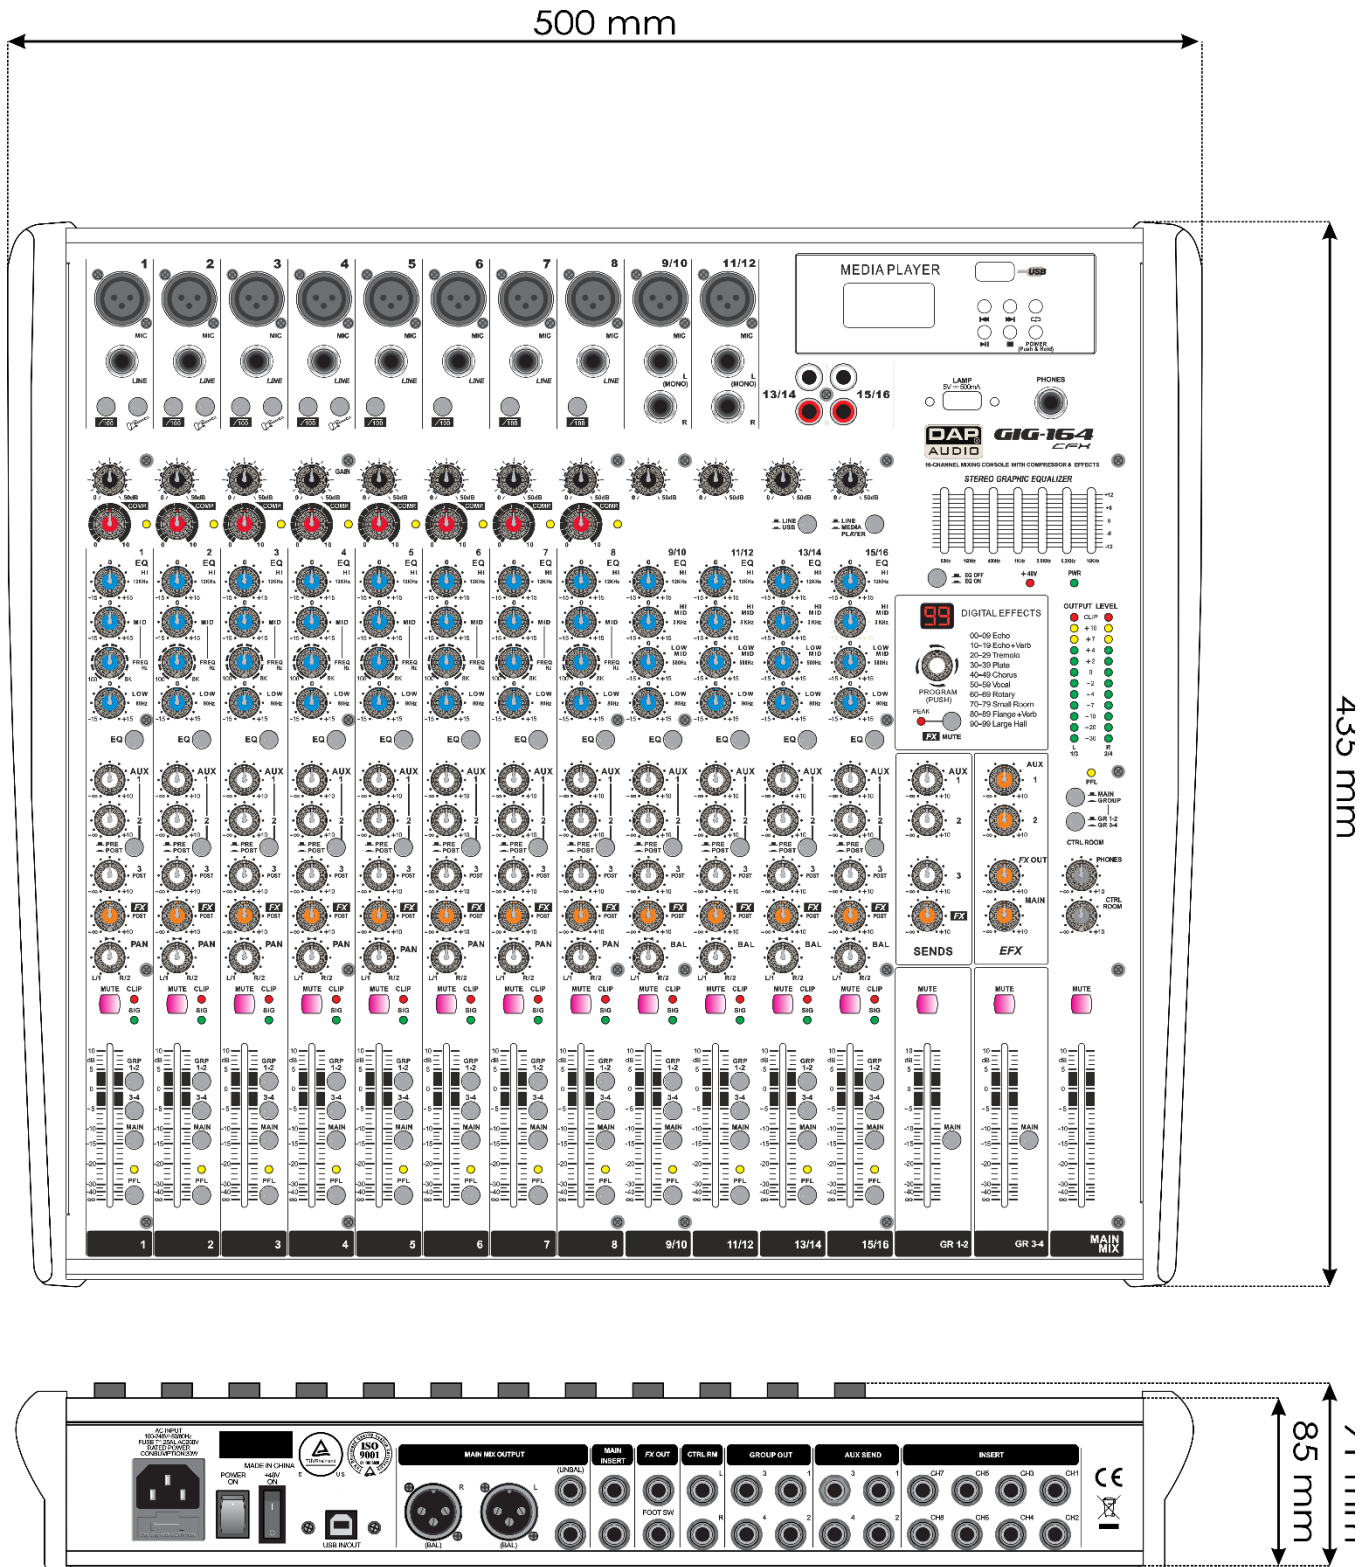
500 mm

435 mm

85 mm

1 2 3 4 5 6 7 8 9/10 11/12

MIC LINE

MEDIA PLAYER

USB

POWER (Push & Hold)

13/14 15/16

LAMP 5V 500mA

PHONES

DAP AUDIO

GIG-164 CFX

16-CHANNEL MIXING CONSOLE WITH COMPRESSOR & EFFECTS

STEREO GRAPHIC EQUALIZER

EQ OFF EQ ON

+48V

PWR

GAIN

COMP

LINE USB

LINE MEDIA PLAYER

EQ HI MID FREQ LOW

HI MID LOW MID

99

DIGITAL EFFECTS

00~09 Echo
10~19 Echo+Verb
20~29 Tremolo
30~39 Plate
40~49 Chorus
50~59 Vocal
60~69 Rotary
70~79 Small Room
80~89 Flange+Verb
90~99 Large Hall

PROGRAM (PUSH)

PEAK

FX MUTE

OUTPUT LEVEL

CLIP

AUX

PRE POST

FX

PAN

BAL

SENDS

EFX

FX OUT

MAIN

PFL

MAIN GROUP

GR 1-2 GR 3-4

CTRL ROOM

PHONES

CTRL ROOM

MUTE CLIP SIG

GRP 1-2

3-4

MAIN

PFL

1 2 3 4 5 6 7 8 9/10 11/12 13/14 15/16 GR 1-2 GR 3-4 MAIN MIX

AC INPUT

MADE IN CHINA

POWER ON

+48V ON

ISO 9001

USB IN/OUT

MAIN MIX OUTPUT

(UNBAL)

(BAL)

MAIN INSERT

FX OUT

FOOT SW

CTRL RM

GROUP OUT

AUX SEND

INSERT

CH7 CH5 CH3 CH1
CH8 CH6 CH4 CH2

CE